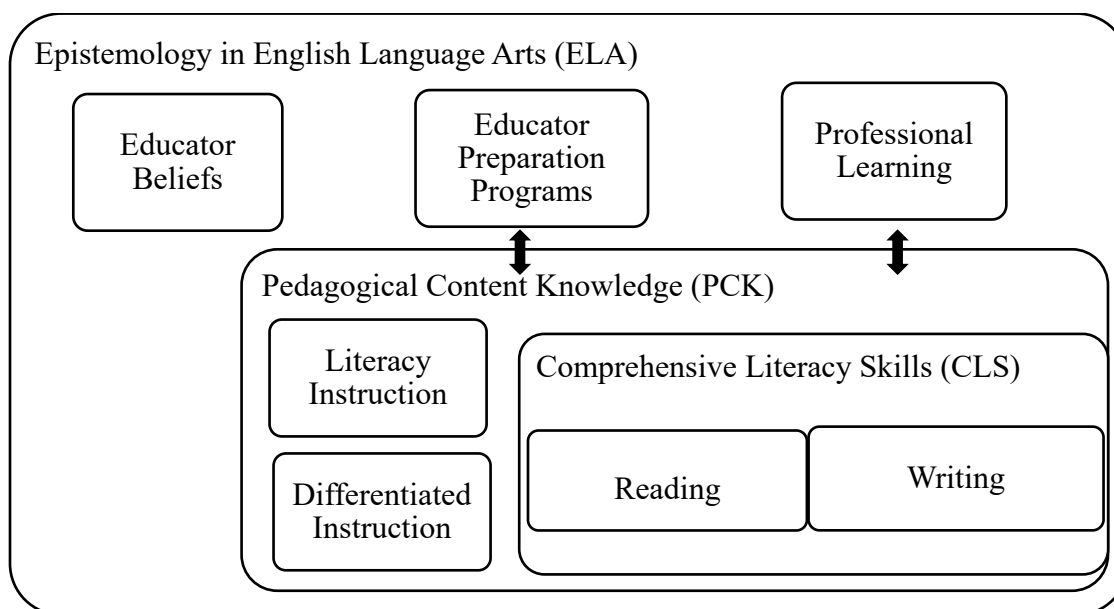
Epistemology in English Language Arts (ELA)

Educator Beliefs

Educator Preparation Programs

Professional Learning

Pedagogical Content Knowledge (PCK)

Literacy Instruction

Differentiated Instruction

Comprehensive Literacy Skills (CLS)

Reading

Writing